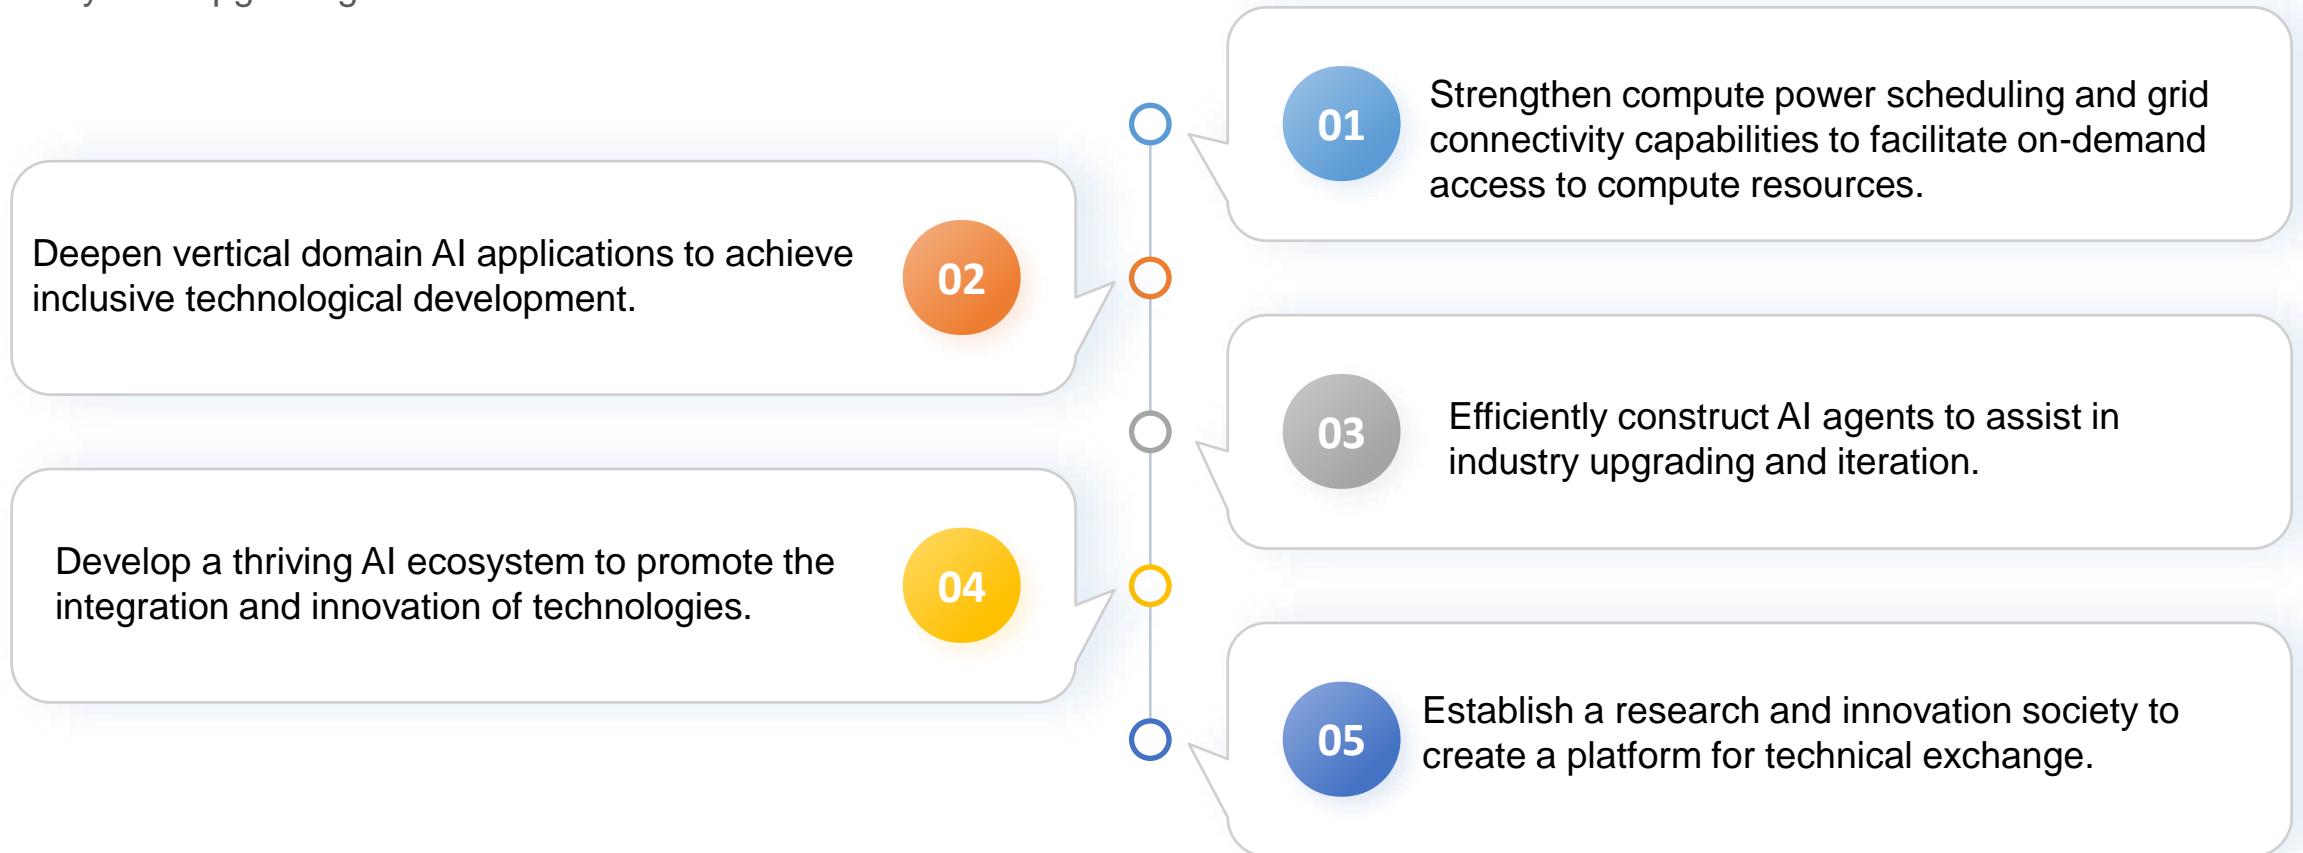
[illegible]

01 Strengthen compute power scheduling and grid connectivity capabilities to facilitate on-demand access to compute resources.

Deepen vertical domain AI applications to achieve inclusive technological development. 02

03 Efficiently construct AI agents to assist in industry upgrading and iteration.

Develop a thriving AI ecosystem to promote the integration and innovation of technologies. 04

05 Establish a research and innovation society to create a platform for technical exchange.